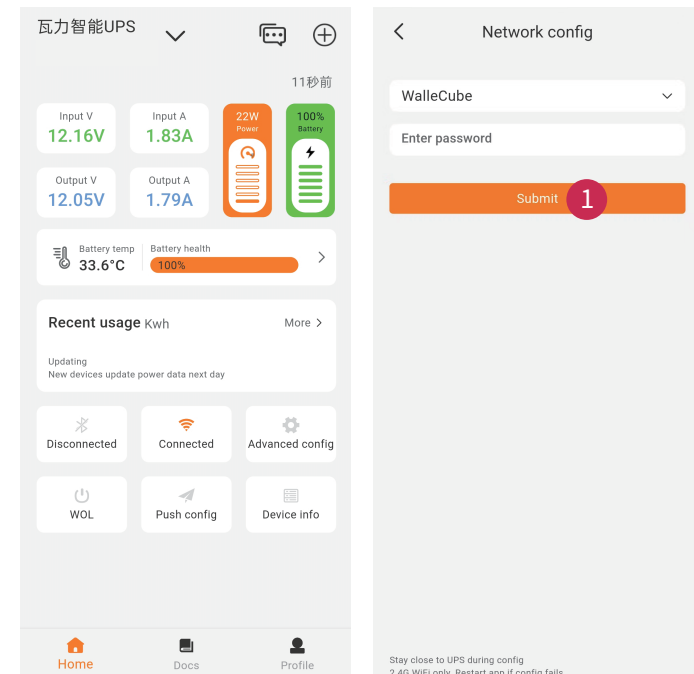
瓦力智能UPS

11秒前

Input V
12.16V

Input A
1.83A

22W
Power

100%
Battery

Output V
12.05V

Output A
1.79A

Battery temp
33.6°C

Battery health
100%

Recent usage Kwh

More >

Updating
New devices update power data next day

Disconnected

Connected

Advanced config

WOL

Push config

Device info

Home

Docs

Profile

Network config

WalleCube

Enter password

Submit

1

Stay close to UPS during config
2.4G WiFi only. Restart app if config fails